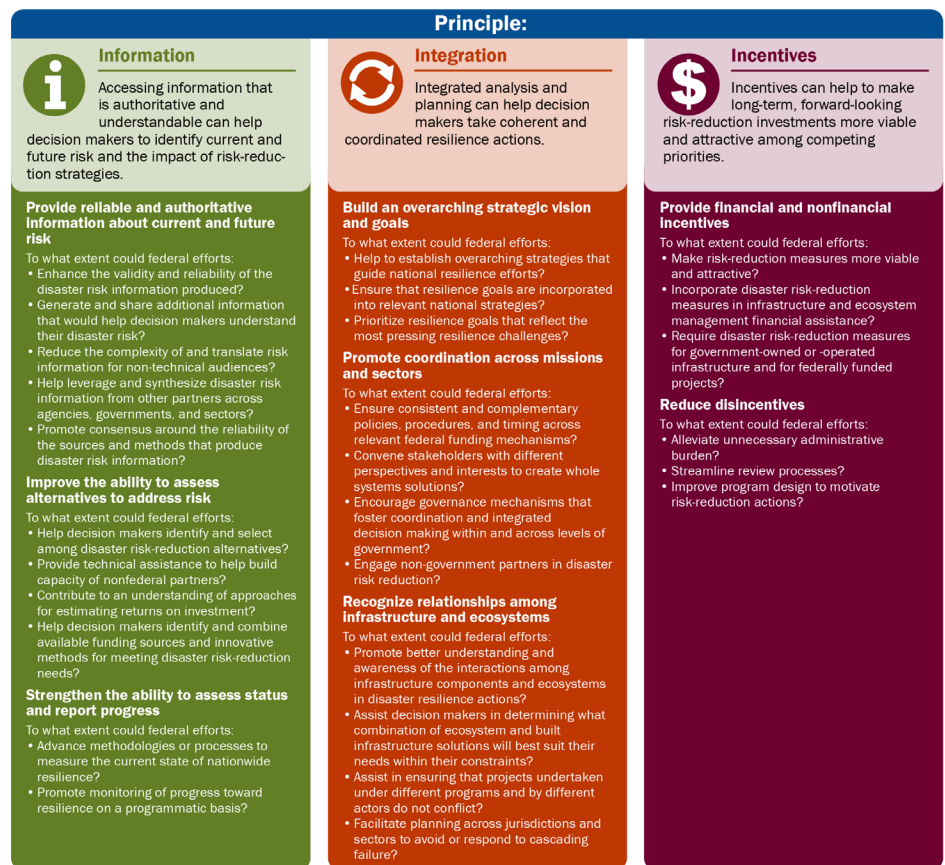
Principle:

Information

Accessing information that is authoritative and understandable can help decision makers to identify current and future risk and the impact of risk-reduction strategies.

Provide reliable and authoritative information about current and future risk

To what extent could federal efforts:
• Enhance the validity and reliability of the disaster risk information produced?
• Generate and share additional information that would help decision makers understand their disaster risk?
• Reduce the complexity of and translate risk information for non-technical audiences?
• Help leverage and synthesize disaster risk information from other partners across agencies, governments, and sectors?
• Promote consensus around the reliability of the sources and methods that produce disaster risk information?

Improve the ability to assess alternatives to address risk

To what extent could federal efforts:
• Help decision makers identify and select among disaster risk-reduction alternatives?
• Provide technical assistance to help build capacity of nonfederal partners?
• Contribute to an understanding of approaches for estimating returns on investment?
• Help decision makers identify and combine available funding sources and innovative methods for meeting disaster risk-reduction needs?

Strengthen the ability to assess status and report progress

To what extent could federal efforts:
• Advance methodologies or processes to measure the current state of nationwide resilience?
• Promote monitoring of progress toward resilience on a programmatic basis?

Integration

Integrated analysis and planning can help decision makers take coherent and coordinated resilience actions.

Build an overarching strategic vision and goals

To what extent could federal efforts:
• Help to establish overarching strategies that guide national resilience efforts?
• Ensure that resilience goals are incorporated into relevant national strategies?
• Prioritize resilience goals that reflect the most pressing resilience challenges?

Promote coordination across missions and sectors

To what extent could federal efforts:
• Ensure consistent and complementary policies, procedures, and timing across relevant federal funding mechanisms?
• Convene stakeholders with different perspectives and interests to create whole systems solutions?
• Encourage governance mechanisms that foster coordination and integrated decision making within and across levels of government?
• Engage non-government partners in disaster risk reduction?

Recognize relationships among infrastructure and ecosystems

To what extent could federal efforts:
• Promote better understanding and awareness of the interactions among infrastructure components and ecosystems in disaster resilience actions?
• Assist decision makers in determining what combination of ecosystem and built infrastructure solutions will best suit their needs within their constraints?
• Assist in ensuring that projects undertaken under different programs and by different actors do not conflict?
• Facilitate planning across jurisdictions and sectors to avoid or respond to cascading failure?

Incentives

Incentives can help to make long-term, forward-looking risk-reduction investments more viable and attractive among competing priorities.

Provide financial and nonfinancial incentives

To what extent could federal efforts:
• Make risk-reduction measures more viable and attractive?
• Incorporate disaster risk-reduction measures in infrastructure and ecosystem management financial assistance?
• Require disaster risk-reduction measures for government-owned or -operated infrastructure and for federally funded projects?

Reduce disincentives

To what extent could federal efforts:
• Alleviate unnecessary administrative burden?
• Streamline review processes?
• Improve program design to motivate risk-reduction actions?